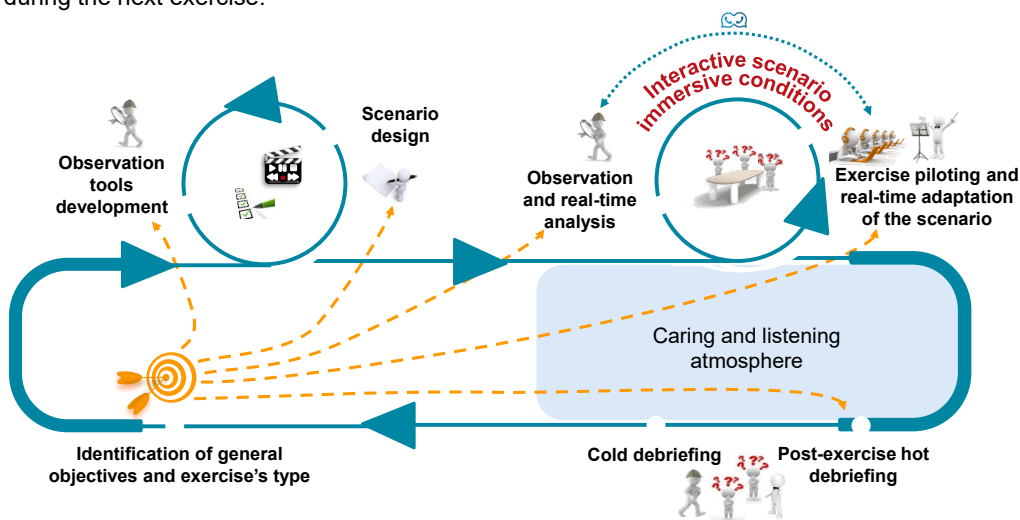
during the next exercise.

Scenario design

Observation tools development

Interactive scenario immersive conditions

Observation and real-time analysis

Exercise piloting and real-time adaptation of the scenario

Caring and listening atmosphere

Identification of general objectives and exercise's type

Cold debriefing

Post-exercise hot debriefing